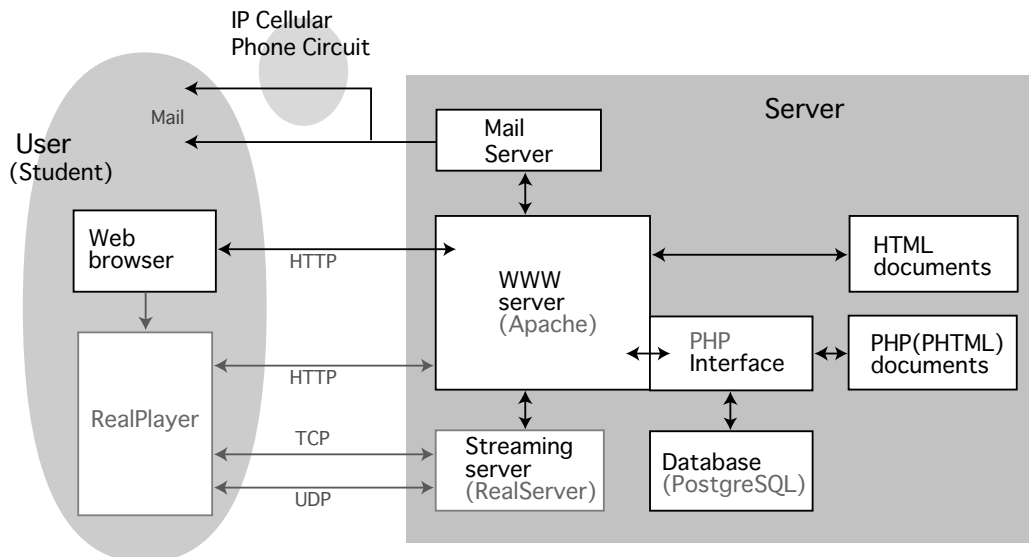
IP Cellular Phone Circuit

Server

Mail

User (Student)

Mail Server

Web browser

HTTP

WWW server (Apache)

HTML documents

PHP Interface

PHP(PHTML) documents

HTTP

RealPlayer

TCP

Streaming server (RealServer)

Database (PostgreSQL)

UDP